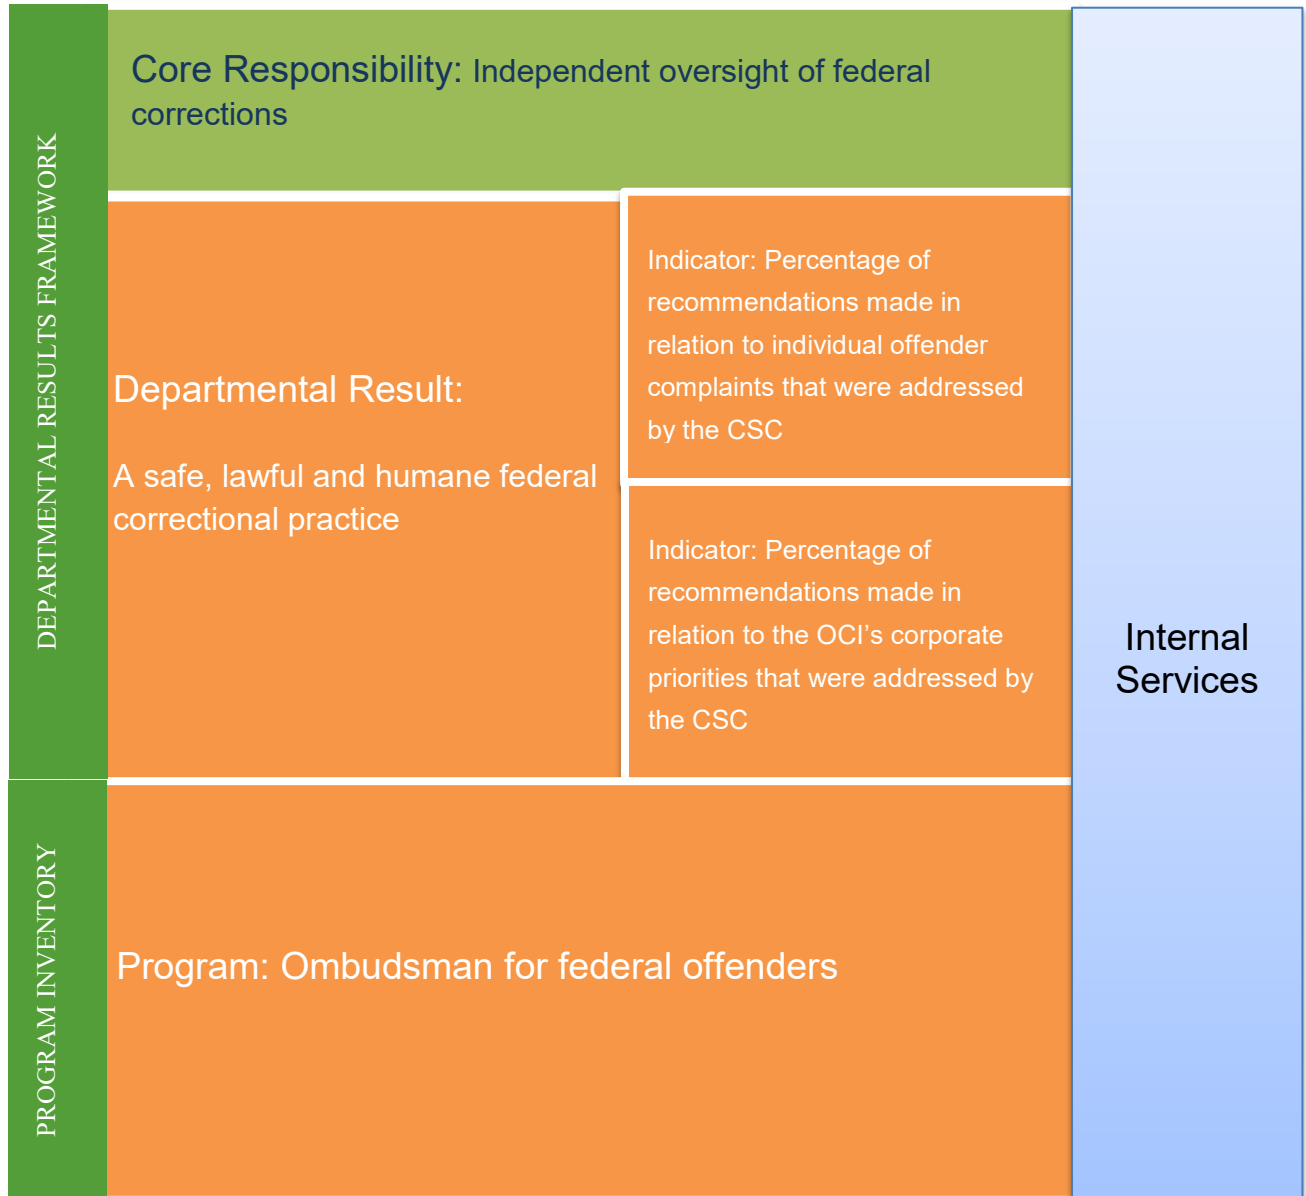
DEPARTMENTAL RESULTS FRAMEWORK

Core Responsibility: Independent oversight of federal corrections

Departmental Result:

A safe, lawful and humane federal correctional practice

Indicator: Percentage of recommendations made in relation to individual offender complaints that were addressed by the CSC

Indicator: Percentage of recommendations made in relation to the OCI's corporate priorities that were addressed by the CSC

Internal Services

PROGRAM INVENTORY

Program: Ombudsman for federal offenders